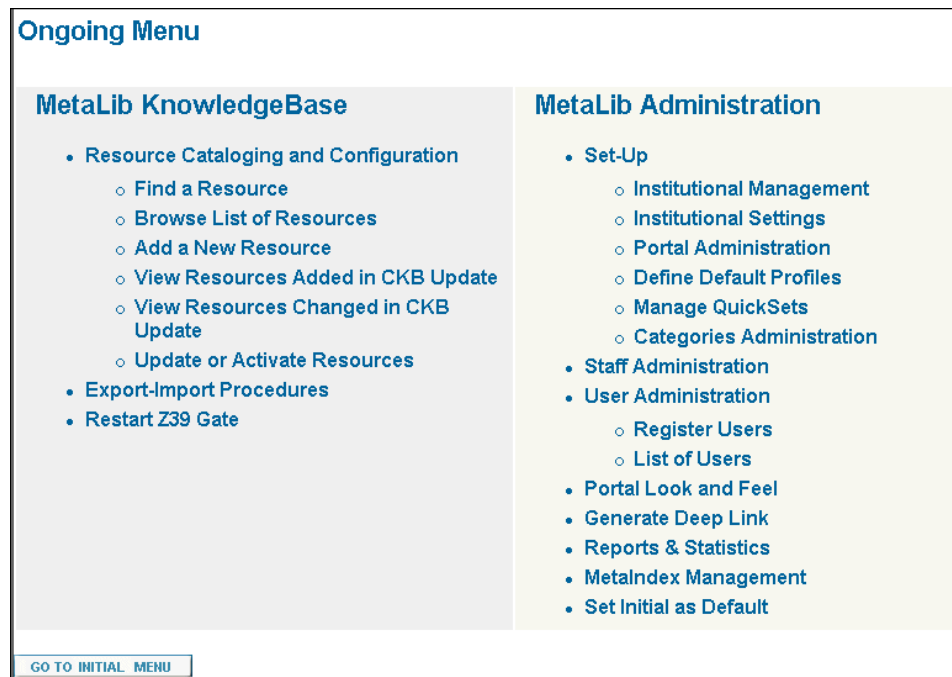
Ongoing Menu

MetaLib KnowledgeBase

- Resource Cataloging and Configuration
  - Find a Resource
  - Browse List of Resources
  - Add a New Resource
  - View Resources Added in CKB Update
  - View Resources Changed in CKB Update
  - Update or Activate Resources
- Export-Import Procedures
- Restart Z39 Gate

MetaLib Administration

- Set-Up
  - Institutional Management
  - Institutional Settings
  - Portal Administration
  - Define Default Profiles
  - Manage QuickSets
  - Categories Administration
- Staff Administration
- User Administration
  - Register Users
  - List of Users
- Portal Look and Feel
- Generate Deep Link
- Reports & Statistics
- MetaIndex Management
- Set Initial as Default

GO TO INITIAL MENU